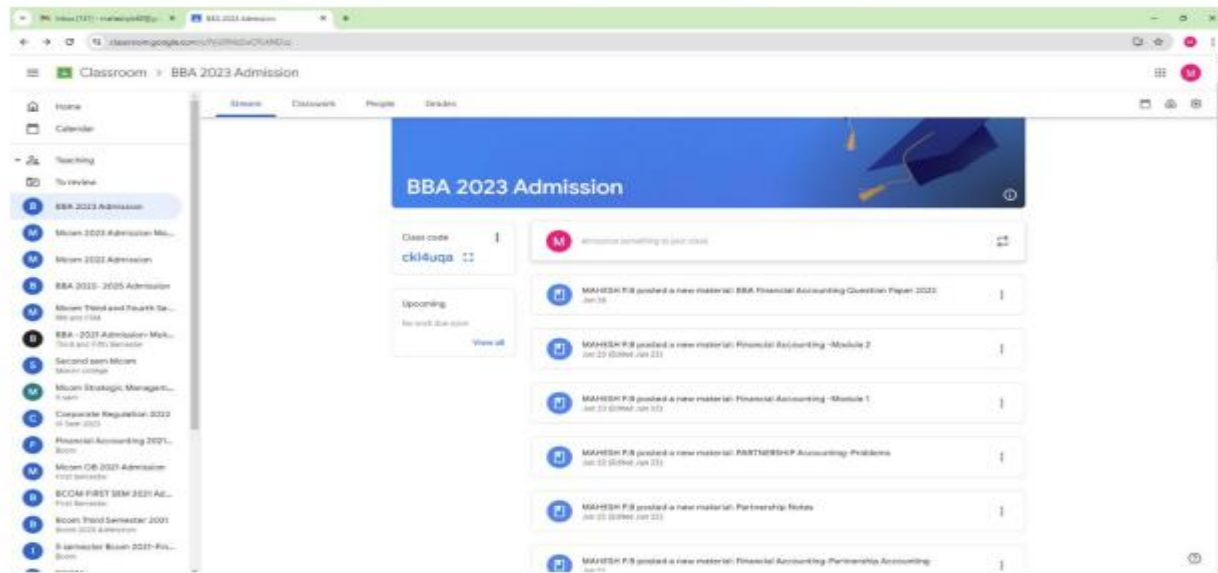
Inbox (737) - mahesh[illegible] BBA 2023 Admission
classroom.google.com/c/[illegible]

Classroom > BBA 2023 Admission

Home
Calendar
Teaching
To review
BBA 2023 Admission
Mcom 2023 Admission Mo...
Mcom 2022 Admission
BBA 2023 - 2025 Admission
Mcom Third and Fourth Se...
BBA - 2021 Admission Mah...
Second sem Mcom
Mcom Strategic Managem...
Corporate Regulation 2022
Financial Accounting 2021...
Mcom OB 2021 Admission
BCOM FIRST SEM 2021 Ad...
Bcom Third Semester 2021
5 semester Bcom 2021-Fin...

Stream Classwork People Grades

BBA 2023 Admission

Class code
ckl4uqa

Upcoming
No work due soon
View all

Announce something to your class

MAHESH P.B posted a new material: BBA Financial Accounting Question Paper 2022
Jun 16

MAHESH P.B posted a new material: Financial Accounting -Module 2
Jun 23 (Edited Jun 23)

MAHESH P.B posted a new material: Financial Accounting -Module 1
Jun 23 (Edited Jun 23)

MAHESH P.B posted a new material: PARTNERSHIP Accounting-Problems
Jun 22 (Edited Jun 22)

MAHESH P.B posted a new material: Partnership Notes
Jun 20 (Edited Jun 22)

MAHESH P.B posted a new material: Financial Accounting-Partnership Accounting
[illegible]